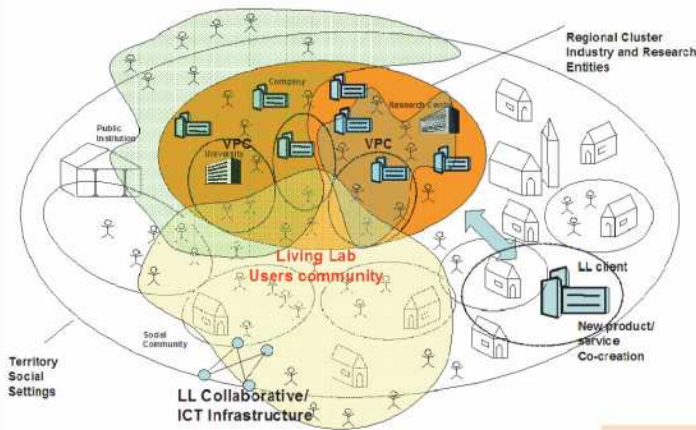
Regional Cluster Industry and Research Entities

Company

Research Centre

Public Institution

VPC

University

VPC

Living Lab Users community

LL client

New product/ service Co-creation

Social Community

Territory Social Settings

LL Collaborative/ ICT Infrastructure